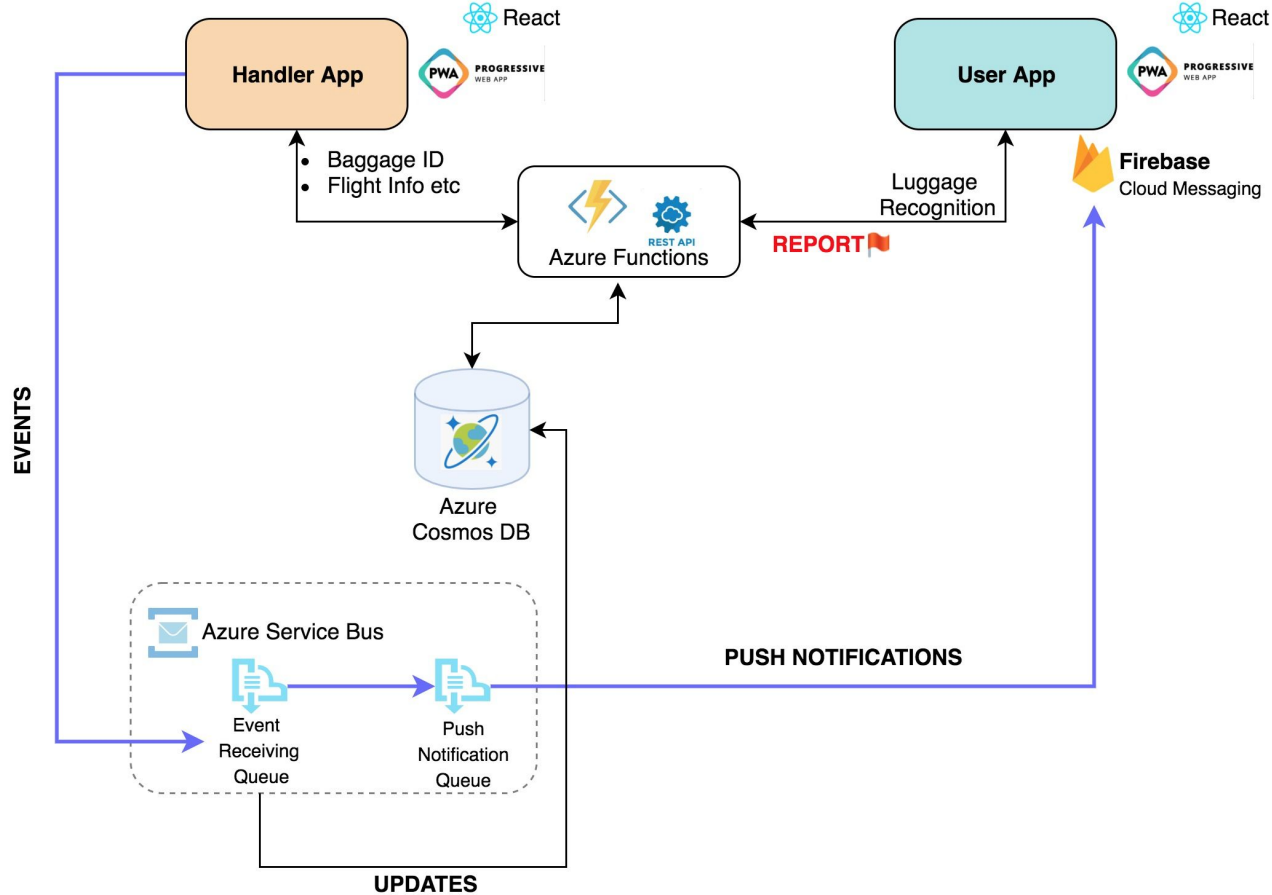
React

Handler App

PWA PROGRESSIVE WEB APP

React

User App

PWA PROGRESSIVE WEB APP

- Baggage ID
- Flight Info etc

REST API

Azure Functions

Luggage Recognition

REPORT

Firebase
Cloud Messaging

EVENTS

Azure Cosmos DB

Azure Service Bus

Event Receiving Queue

Push Notification Queue

PUSH NOTIFICATIONS

UPDATES